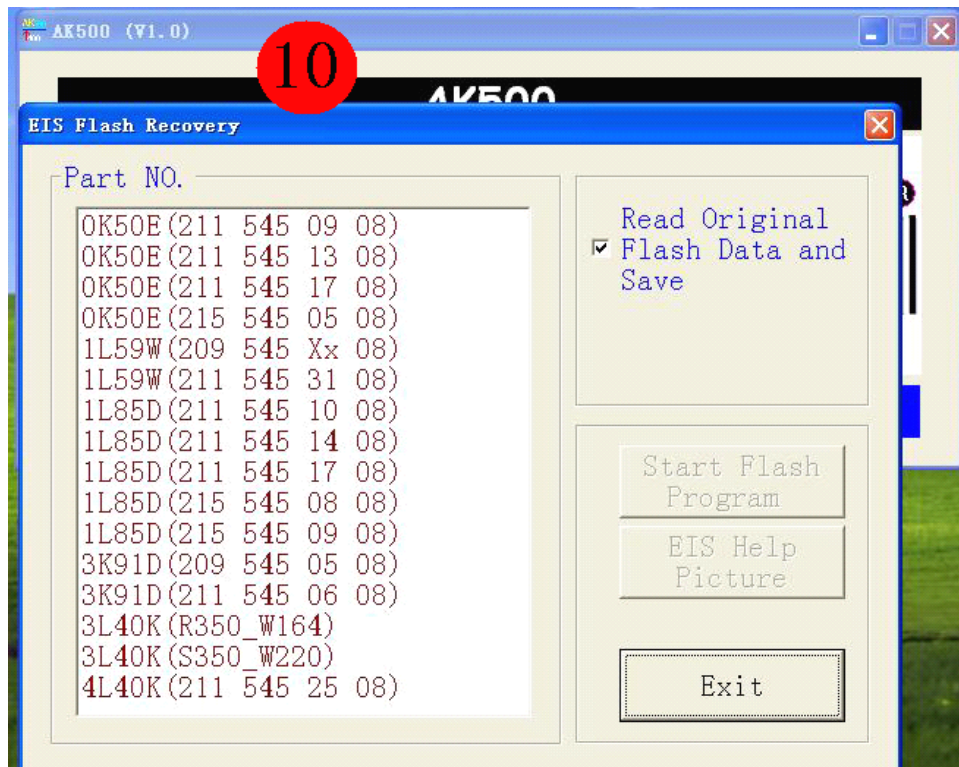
AK500 (V1.0)

10

AK500

EIS Flash Recovery

Part NO.

0K50E(211 545 09 08)
0K50E(211 545 13 08)
0K50E(211 545 17 08)
0K50E(215 545 05 08)
1L59W(209 545 Xx 08)
1L59W(211 545 31 08)
1L85D(211 545 10 08)
1L85D(211 545 14 08)
1L85D(211 545 17 08)
1L85D(215 545 08 08)
1L85D(215 545 09 08)
3K91D(209 545 05 08)
3K91D(211 545 06 08)
3L40K(R350_W164)
3L40K(S350_W220)
4L40K(211 545 25 08)

Read Original Flash Data and Save

Start Flash Program

EIS Help Picture

Exit